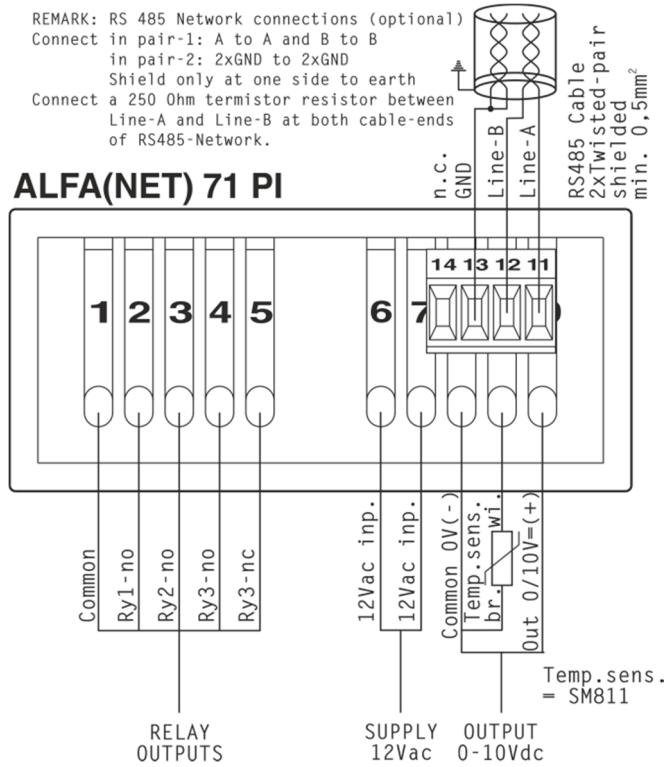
REMARK: RS 485 Network connections (optional)
Connect in pair-1: A to A and B to B
in pair-2: 2xGND to 2xGND
Shield only at one side to earth
Connect a 250 Ohm termistor resistor between Line-A and Line-B at both cable-ends of RS485-Network.

RS485 Cable
2xTwisted-pair
shielded
min. 0,5mm$^2$

ALFA(NET) 71 PI

n.c.
GND
Line-B
Line-A

14 13 12 11

1 2 3 4 5 6 7

Common
Ry1-no
Ry2-no
Ry3-no
Ry3-nc

12Vac inp.
12Vac inp.

Common 0V(-)
Temp.sens.
br.
wi.
Out 0/10V=(+)

Temp.sens.
= SM811

RELAY
OUTPUTS

SUPPLY
12Vac

OUTPUT
0-10Vdc